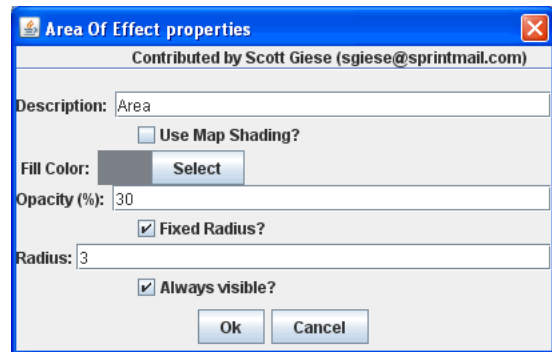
Area Of Effect properties

Contributed by Scott Giese (sgiese@sprintmail.com)

Description: Area

Use Map Shading?

Fill Color: Select

Opacity (%): 30

Fixed Radius?

Radius: 3

Always visible?

Ok Cancel